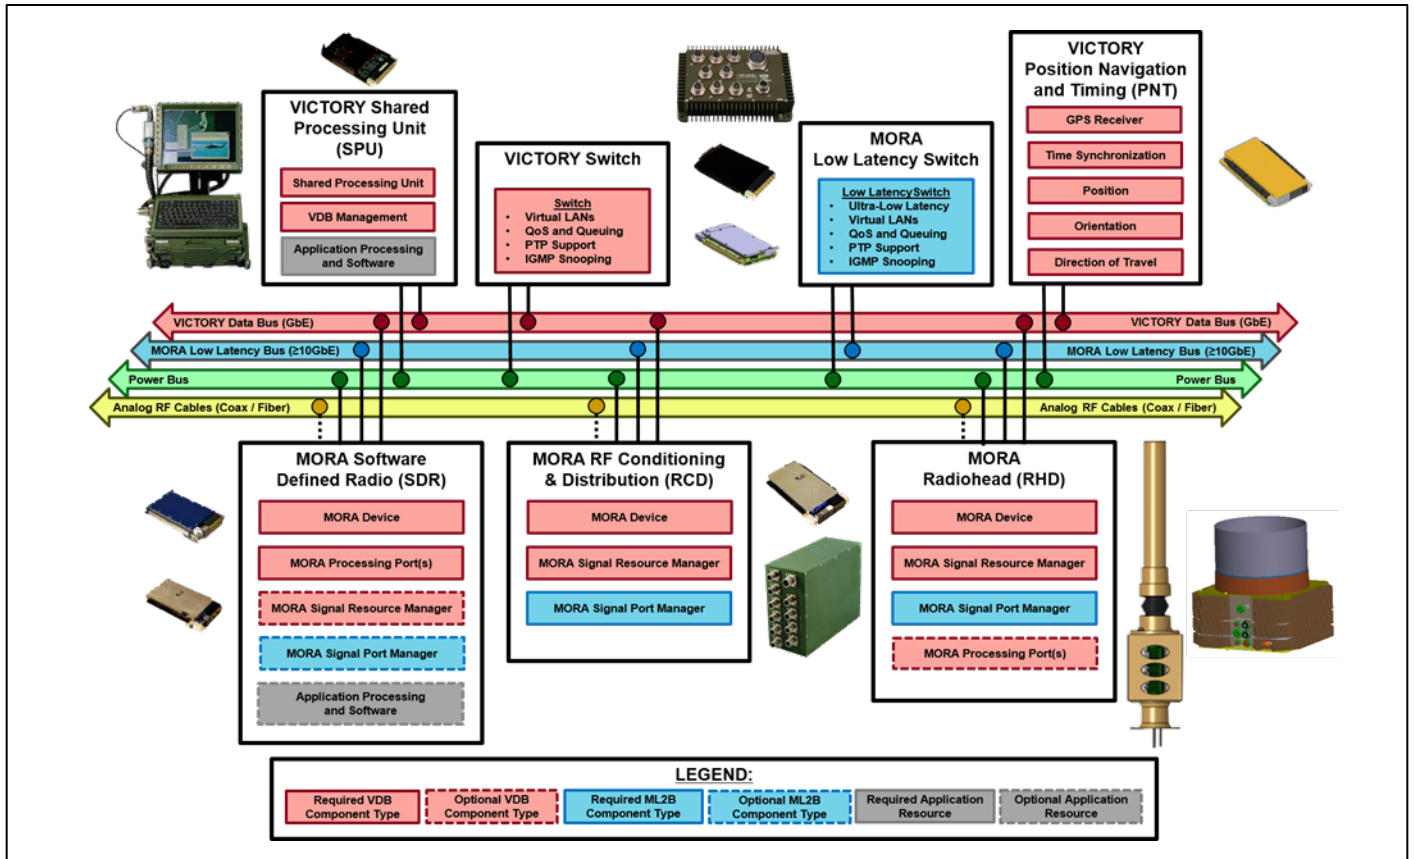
VICTORY Shared Processing Unit (SPU)

Shared Processing Unit

VDB Management

Application Processing and Software

VICTORY Switch

Switch
• Virtual LANs
• QoS and Queuing
• PTP Support
• IGMP Snooping

MORA Low Latency Switch

Low LatencySwitch
• Ultra-Low Latency
• Virtual LANs
• QoS and Queuing
• PTP Support
• IGMP Snooping

VICTORY Position Navigation and Timing (PNT)

GPS Receiver

Time Synchronization

Position

Orientation

Direction of Travel

VICTORY Data Bus (GbE)

VICTORY Data Bus (GbE)

MORA Low Latency Bus (≥10GbE)

MORA Low Latency Bus (≥10GbE)

Power Bus

Power Bus

Analog RF Cables (Coax / Fiber)

Analog RF Cables (Coax / Fiber)

MORA Software Defined Radio (SDR)

MORA Device

MORA Processing Port(s)

MORA Signal Resource Manager

MORA Signal Port Manager

Application Processing and Software

MORA RF Conditioning & Distribution (RCD)

MORA Device

MORA Signal Resource Manager

MORA Signal Port Manager

MORA Radiohead (RHD)

MORA Device

MORA Signal Resource Manager

MORA Signal Port Manager

MORA Processing Port(s)

LEGEND:

Required VDB Component Type

Optional VDB Component Type

Required ML2B Component Type

Optional ML2B Component Type

Required Application Resource

Optional Application Resource